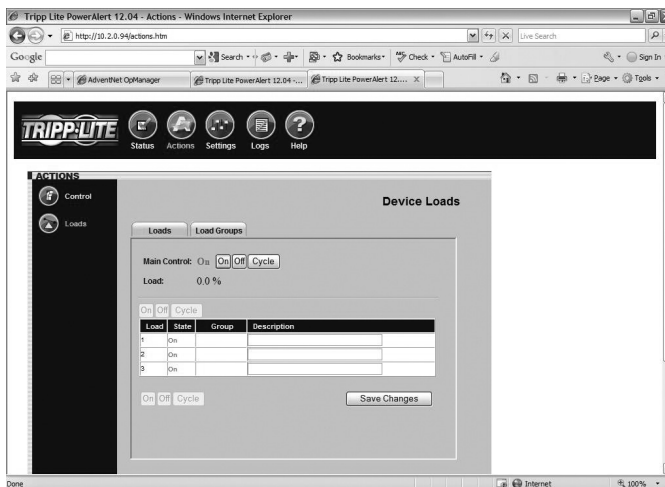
Tripp Lite PowerAlert 12.04 - Actions - Windows Internet Explorer

http://10.2.0.94/actions.htm

Live Search

Google

Search · Bookmarks · Check · AutoFill · Sign In

AdventNet OpManager | Tripp Lite PowerAlert 12.04 -... | Tripp Lite PowerAlert 12.... ×

Page · Tools ·

TRIPP·LITE

Status Actions Settings Logs Help

ACTIONS

Control

Loads

Device Loads

Loads | Load Groups

Main Control: On On Off Cycle

Load: 0.0 %

On Off Cycle

| Load | State | Group | Description |
|---|---|---|---|
| 1 | On | | |
| 2 | On | | |
| 3 | On | | |

On Off Cycle

Save Changes

Done

Internet

100%